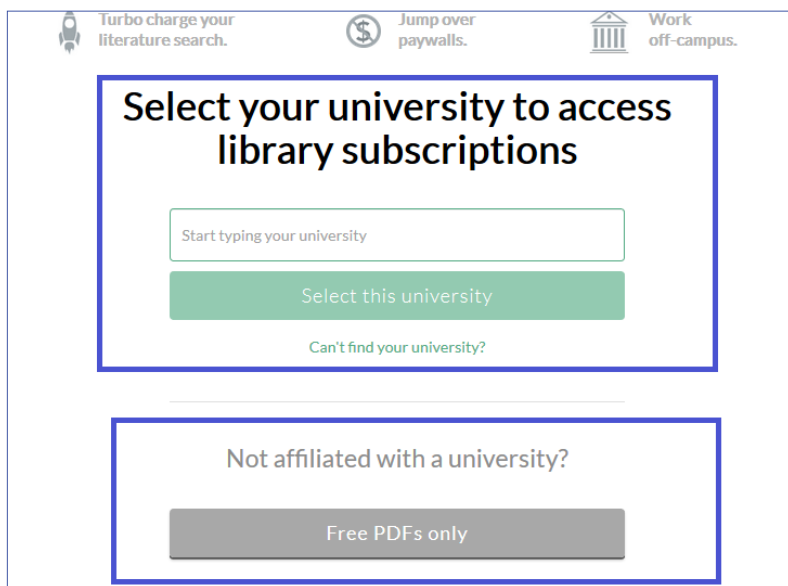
Turbo charge your literature search.

Jump over paywalls.

Work off-campus.

Select your university to access library subscriptions

Start typing your university

Select this university

Can't find your university?

Not affiliated with a university?

Free PDFs only